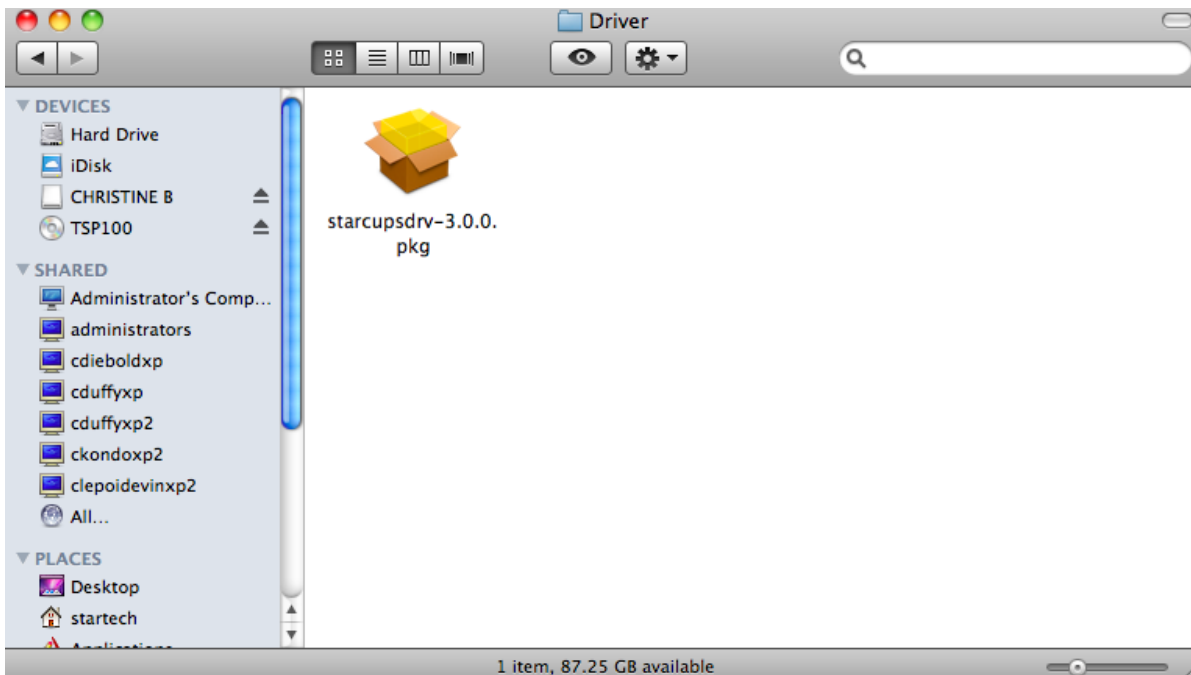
Driver

▼ DEVICES
Hard Drive
iDisk
CHRISTINE B
TSP100
▼ SHARED
Administrator's Comp...
administrators
cdieboldxp
cduffyxp
cduffyxp2
ckondoxp2
clepoidevinxp2
All...
▼ PLACES
Desktop
startech
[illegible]

starcupsdrv-3.0.0.pkg

1 item, 87.25 GB available